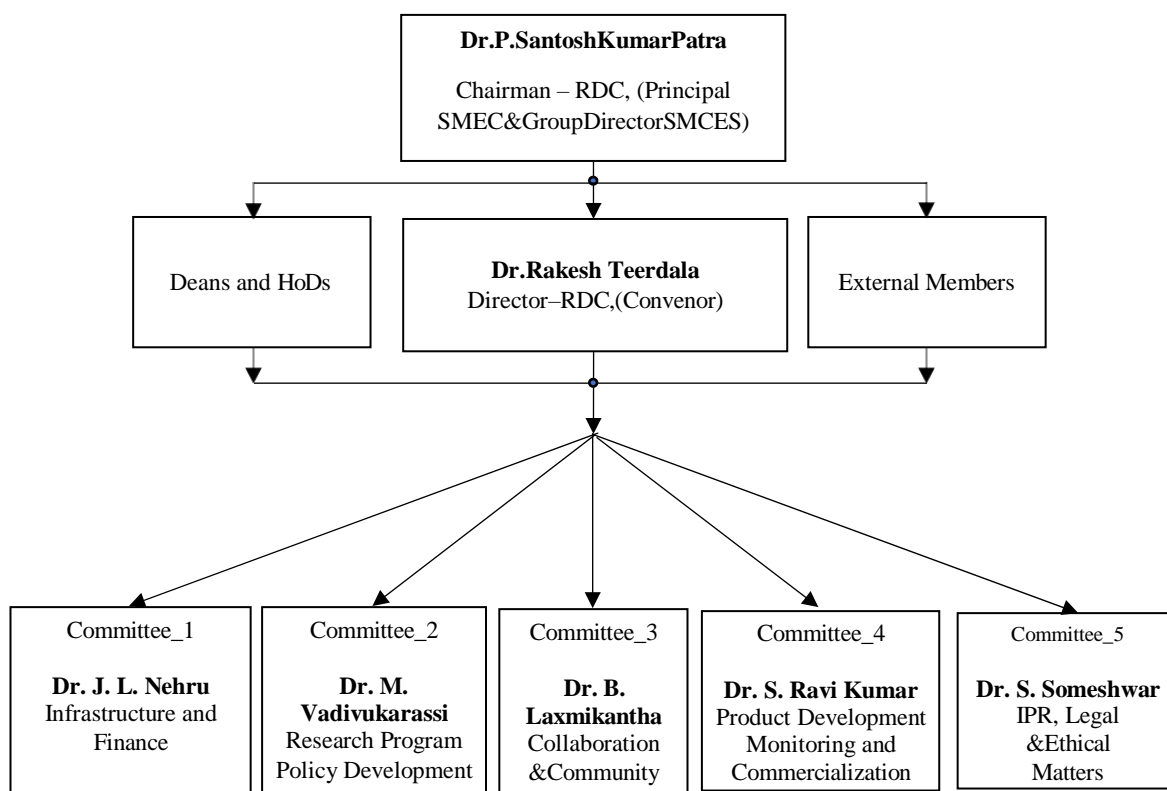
**Dr.P.SantoshKumarPatra**

Chairman – RDC, (Principal SMEC&GroupDirectorSMCES)

Deans and HoDs

**Dr.Rakesh Teerdala**
Director–RDC,(Convenor)

External Members

Committee_1

**Dr. J. L. Nehru**
Infrastructure and Finance

Committee_2

**Dr. M. Vadivukarassi**
Research Program Policy Development

Committee_3

**Dr. B. Laxmikantha**
Collaboration &Community

Committee_4

**Dr. S. Ravi Kumar**
Product Development Monitoring and Commercialization

Committee_5

**Dr. S. Someshwar**
IPR, Legal &Ethical Matters